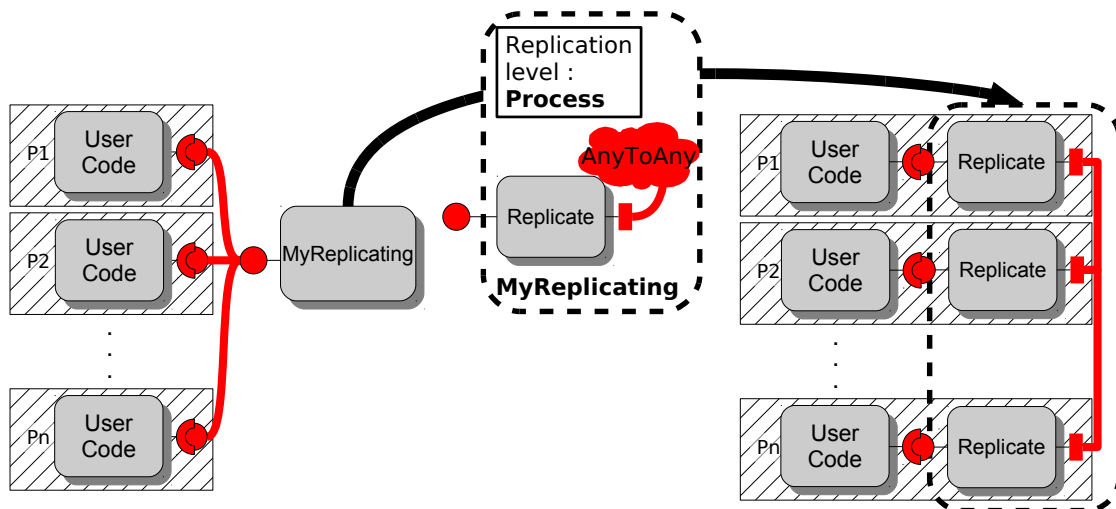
P1 User Code

P2 User Code

.
.
.

Pn User Code

MyReplicating

Replication level : **Process**

AnyToAny

Replicate

**MyReplicating**

P1 User Code Replicate

P2 User Code Replicate

.
.
.

Pn User Code Replicate